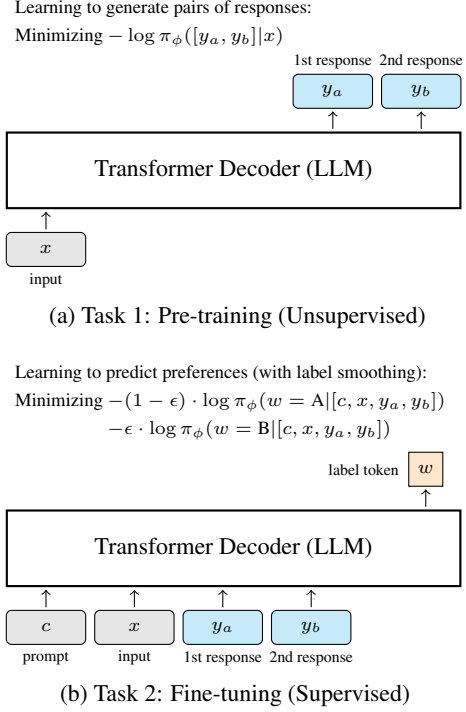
Learning to generate pairs of responses:
Minimizing $-\log \pi_\phi([y_a, y_b]|x)$

1st response 2nd response

$y_a$ $y_b$

Transformer Decoder (LLM)

$x$
input

(a) Task 1: Pre-training (Unsupervised)

Learning to predict preferences (with label smoothing):
Minimizing $-(1-\epsilon) \cdot \log \pi_\phi(w = \mathrm{A}|[c, x, y_a, y_b])$
$-\epsilon \cdot \log \pi_\phi(w = \mathrm{B}|[c, x, y_a, y_b])$

label token $w$

Transformer Decoder (LLM)

$c$ $x$ $y_a$ $y_b$
prompt input 1st response 2nd response

(b) Task 2: Fine-tuning (Supervised)